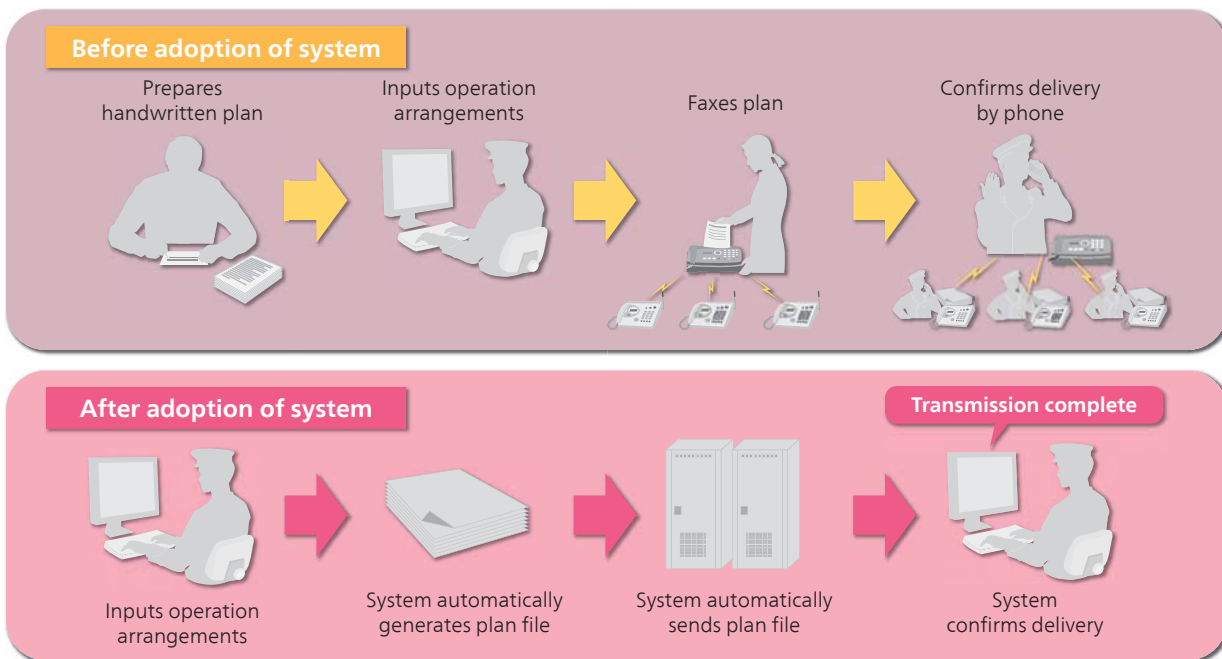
Before adoption of system

Prepares handwritten plan

Inputs operation arrangements

Faxes plan

Confirms delivery by phone

After adoption of system

Transmission complete

Inputs operation arrangements

System automatically generates plan file

System automatically sends plan file

System confirms delivery